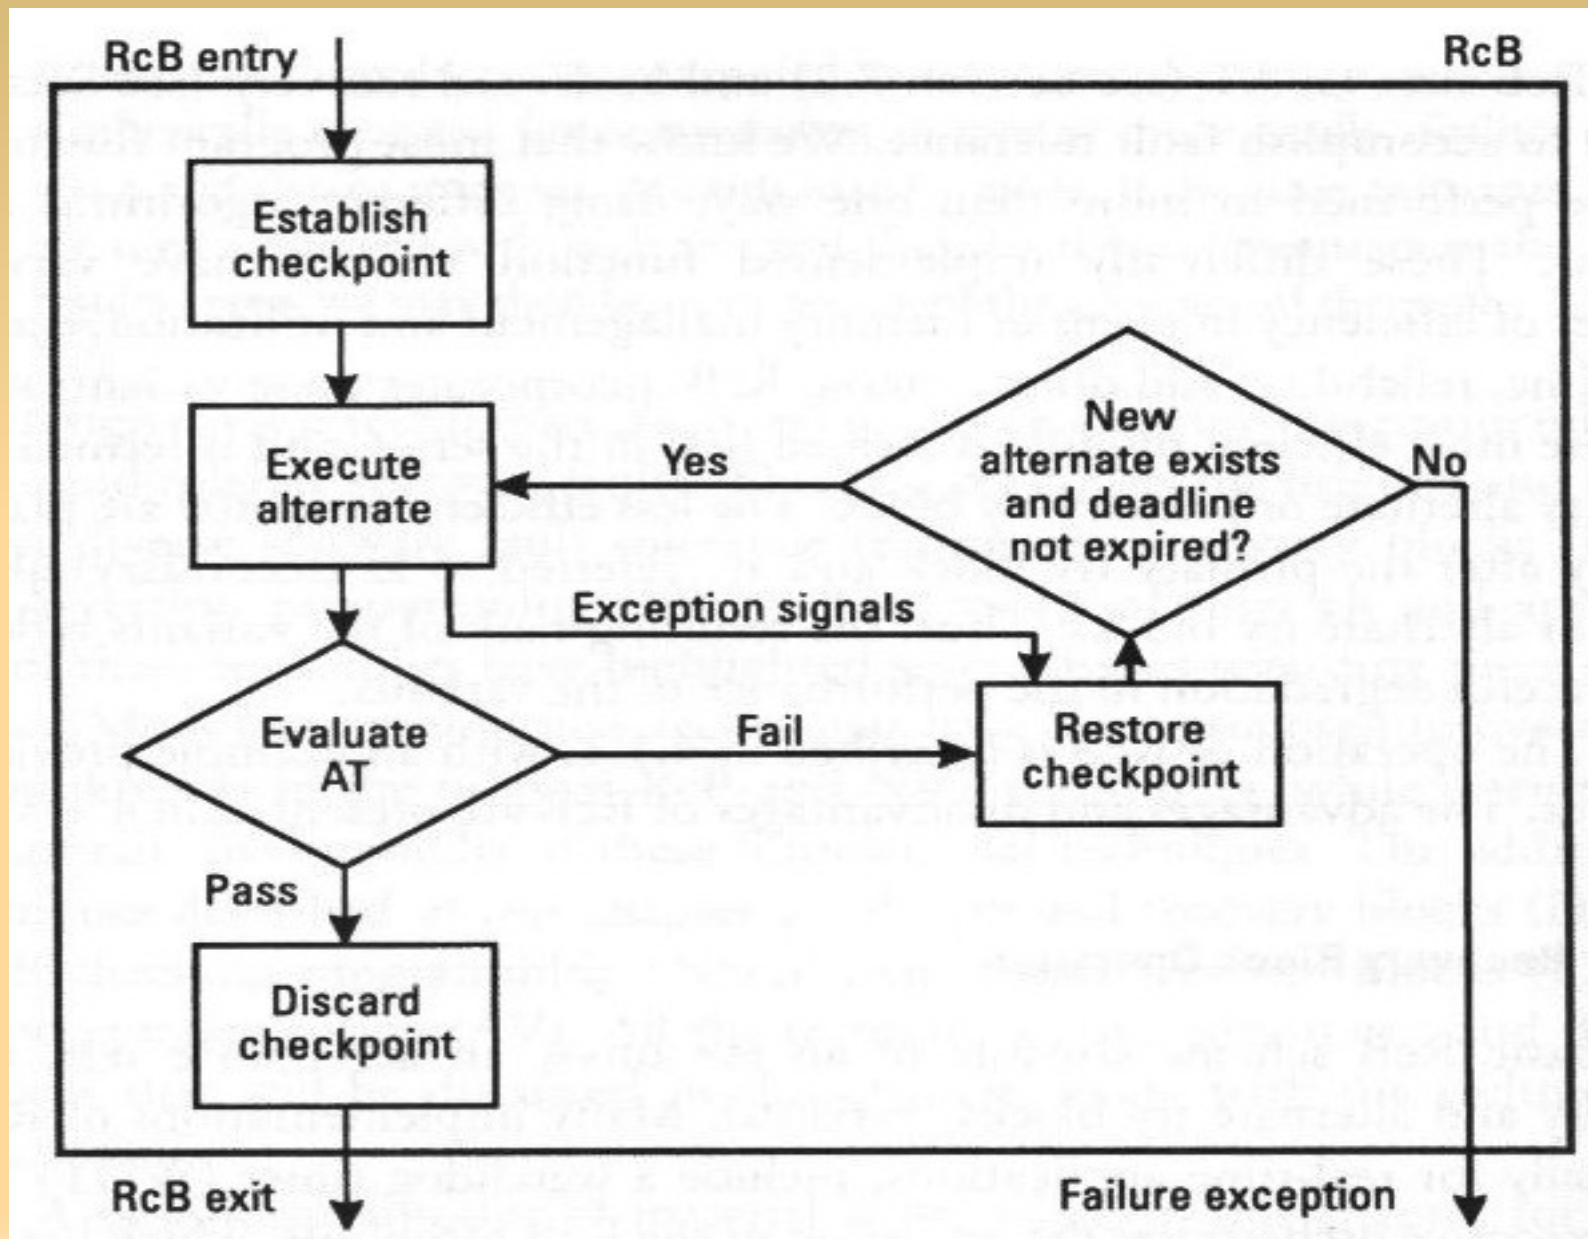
RcB entry

RcB

Establish checkpoint

Execute alternate

Yes

New alternate exists and deadline not expired?

No

Exception signals

Evaluate AT

Fail

Restore checkpoint

Pass

Discard checkpoint

RcB exit

Failure exception